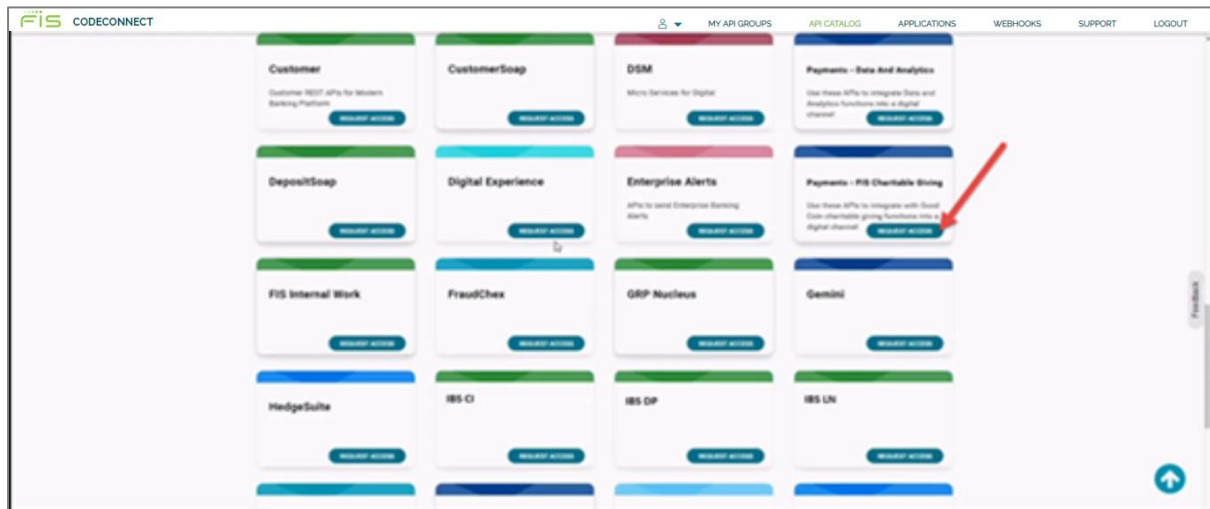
FIS CODECONNECT

MY API GROUPS API CATALOG APPLICATIONS WEBHOOKS SUPPORT LOGOUT

Customer
Customer REST APIs for Modern Banking Platform
REQUEST ACCESS

CustomerSoap
REQUEST ACCESS

DSM
Micro Services for Digital
REQUEST ACCESS

Payments - Data And Analytics
Use these APIs to integrate Data and Analytics functions into a digital channel
REQUEST ACCESS

DepositSoap
REQUEST ACCESS

Digital Experience
REQUEST ACCESS

Enterprise Alerts
APIs to send Enterprise Banking Alerts
REQUEST ACCESS

Payments - FIS Charitable Giving
Use these APIs to integrate with Good Coin charitable giving functions into a digital channel
REQUEST ACCESS

FIS Internal Work
REQUEST ACCESS

FraudChex
REQUEST ACCESS

GRP Nucleus
REQUEST ACCESS

Gemini
REQUEST ACCESS

HedgeSuite
REQUEST ACCESS

IBS CI
REQUEST ACCESS

IBS DP
REQUEST ACCESS

IBS LN
REQUEST ACCESS

Feedback